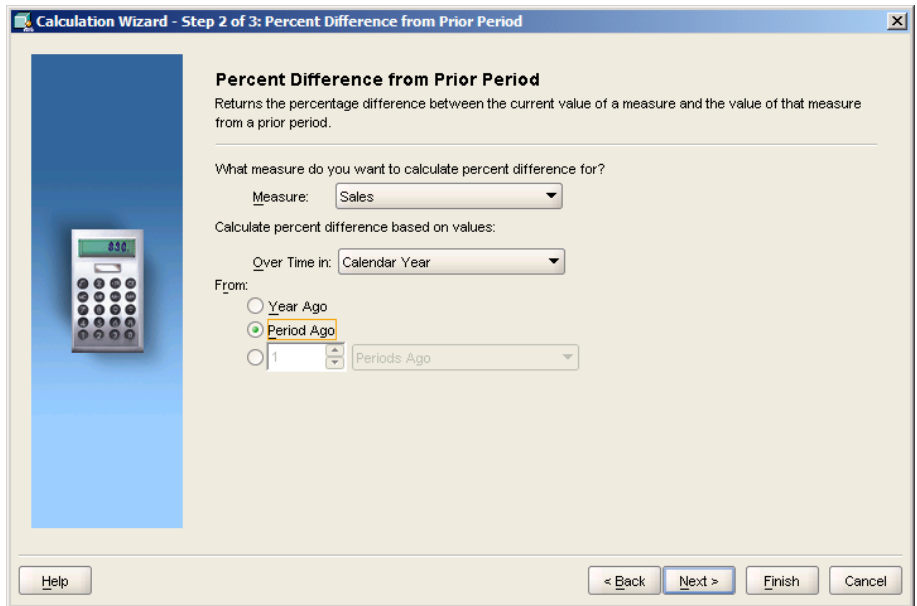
Calculation Wizard - Step 2 of 3: Percent Difference from Prior Period

Percent Difference from Prior Period
Returns the percentage difference between the current value of a measure and the value of that measure from a prior period.

What measure do you want to calculate percent difference for?

Measure: Sales

Calculate percent difference based on values:

Over Time in: Calendar Year

From:
Year Ago
Period Ago
1 Periods Ago

Help
< Back
Next >
Finish
Cancel